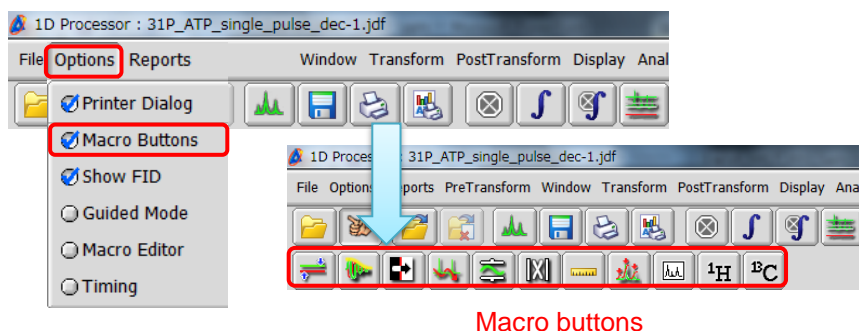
1D Processor : 31P_ATP_single_pulse_dec-1.jdf

File Options Reports Window Transform PostTransform Display Anal

Printer Dialog
Macro Buttons
Show FID
Guided Mode
Macro Editor
Timing

1D Process : 31P_ATP_single_pulse_dec-1.jdf

File Options eports PreTransform Window Transform PostTransform Display Ana

$^1$H $^{13}$C

Macro buttons